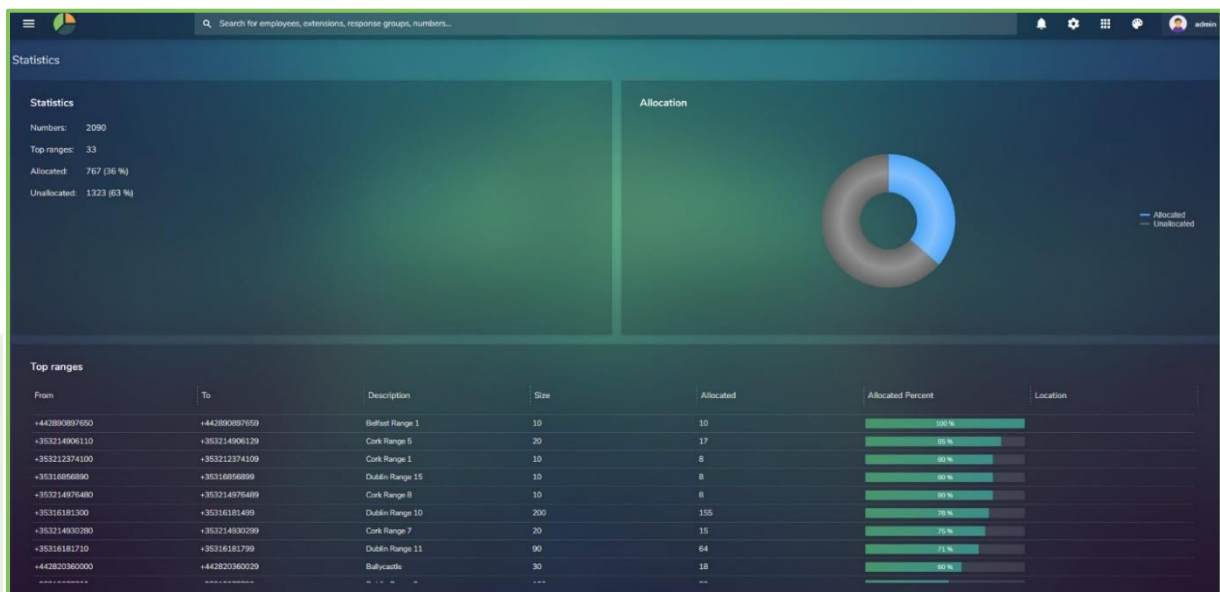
Search for employees, extensions, response groups, numbers...

admin

Statistics

Statistics

Numbers: 2090

Top ranges: 33

Allocated: 767 (36 %)

Unallocated: 1323 (63 %)

Allocation

Allocated
Unallocated

Top ranges

| From | To | Description | Size | Allocated | Allocated Percent | Location |
|---|---|---|---|---|---|---|
| +442890897650 | +442890897659 | Belfast Range 1 | 10 | 10 | 100 % | |
| +353214906110 | +353214906129 | Cork Range 5 | 20 | 17 | 85 % | |
| +353212374100 | +353212374109 | Cork Range 1 | 10 | 8 | 80 % | |
| +35316856890 | +35316856899 | Dublin Range 15 | 10 | 8 | 80 % | |
| +353214976480 | +353214976489 | Cork Range 8 | 10 | 8 | 80 % | |
| +35316181300 | +35316181499 | Dublin Range 10 | 200 | 155 | 78 % | |
| +353214930280 | +353214930299 | Cork Range 7 | 20 | 15 | 75 % | |
| +35316181710 | +35316181799 | Dublin Range 11 | 90 | 64 | 71 % | |
| +442820360000 | +442820360029 | Ballycastle | 30 | 18 | 60 % | |
| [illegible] | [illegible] | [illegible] | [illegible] | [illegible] | | |